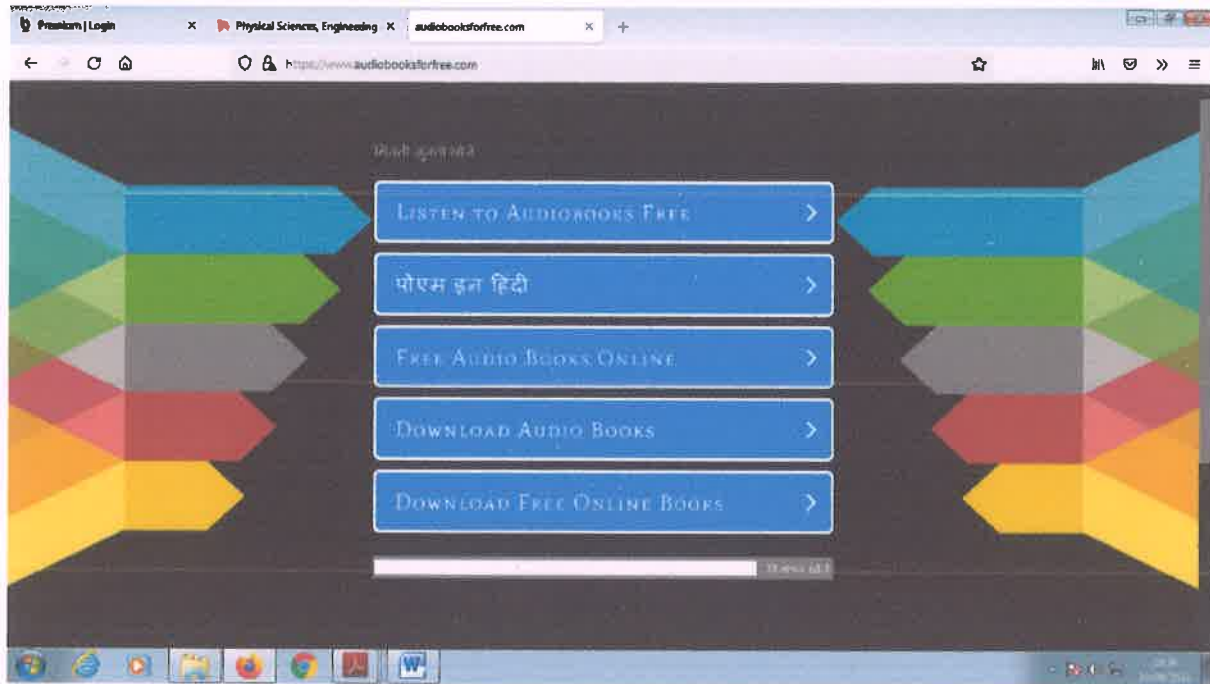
Premium | Login ×
Physical Sciences, Engineering ×
audiobooksforfree.com ×
+

https://www.audiobooksforfree.com

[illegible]

LISTEN TO AUDIOBOOKS FREE >

पोएम इन हिंदी >

FREE AUDIO BOOKS ONLINE >

DOWNLOAD AUDIO BOOKS >

DOWNLOAD FREE ONLINE BOOKS >

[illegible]

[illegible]